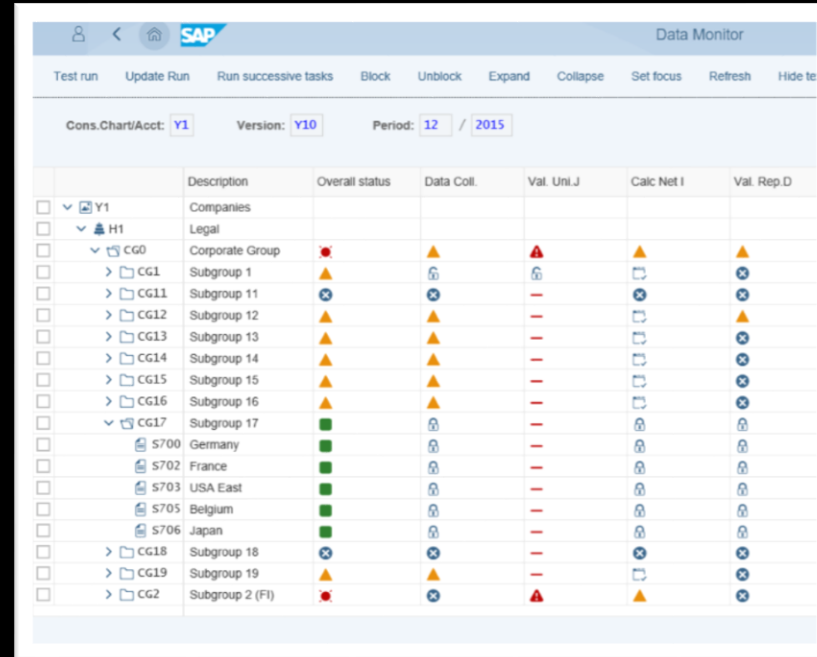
SAP

Data Monitor

Test run Update Run Run successive tasks Block Unblock Expand Collapse Set focus Refresh Hide te

Cons.Chart/Acct: Y1 Version: Y10 Period: 12 / 2015

| | Description | Overall status | Data Coll. | Val. Uni.J | Calc Net I | Val. Rep.D |
|---|---|---|---|---|---|---|
| Y1 | Companies | | | | | |
| H1 | Legal | | | | | |
| CG0 | Corporate Group | | | | | |
| CG1 | Subgroup 1 | | | | | |
| CG11 | Subgroup 11 | | | — | | |
| CG12 | Subgroup 12 | | | — | | |
| CG13 | Subgroup 13 | | | — | | |
| CG14 | Subgroup 14 | | | — | | |
| CG15 | Subgroup 15 | | | — | | |
| CG16 | Subgroup 16 | | | — | | |
| CG17 | Subgroup 17 | | | — | | |
| S700 | Germany | | | — | | |
| S702 | France | | | — | | |
| S703 | USA East | | | — | | |
| S705 | Belgium | | | — | | |
| S706 | Japan | | | — | | |
| CG18 | Subgroup 18 | | | — | | |
| CG19 | Subgroup 19 | | | — | | |
| CG2 | Subgroup 2 (FI) | | | | | |